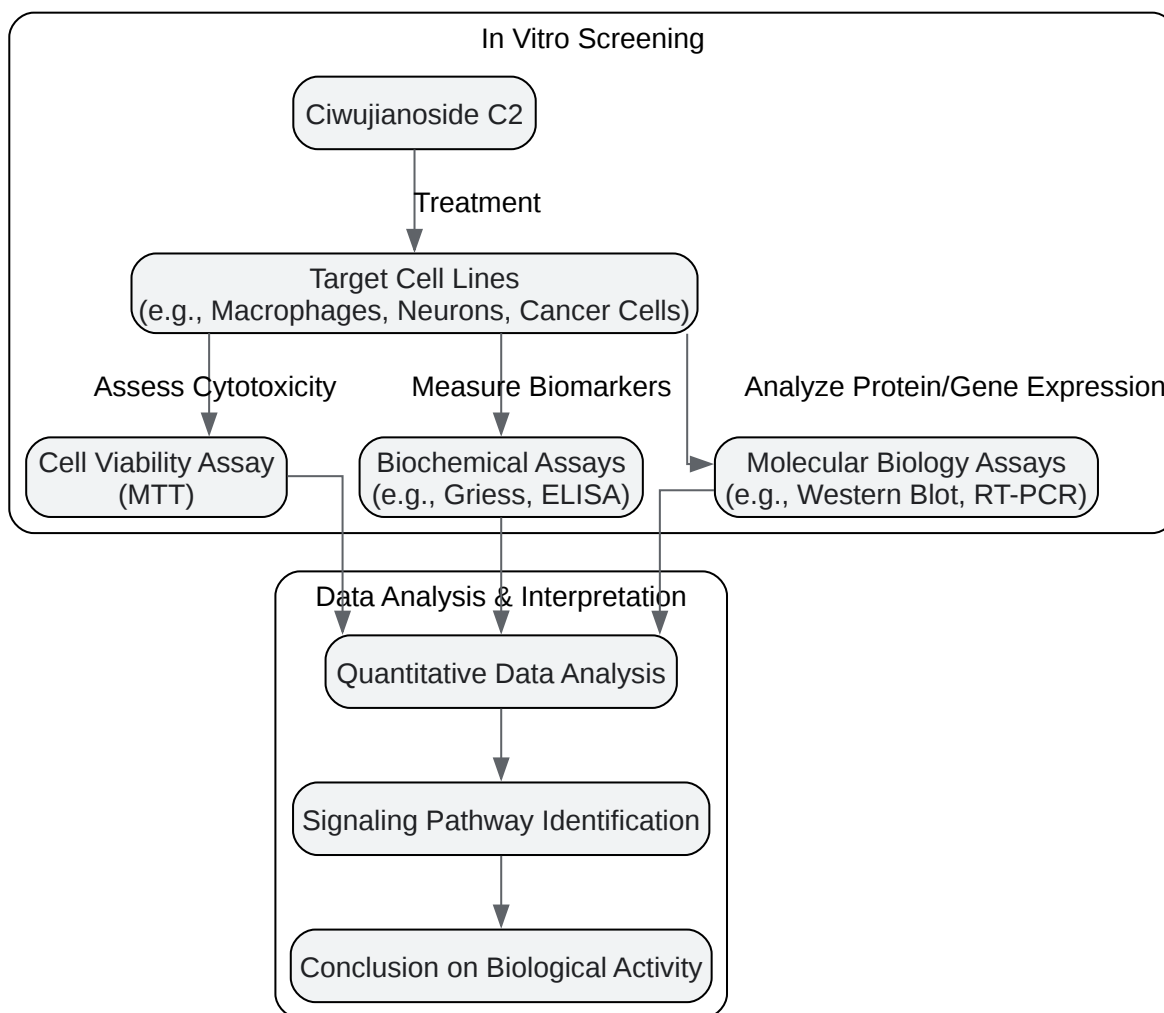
In Vitro Screening

Ciwujianoside C2

Treatment

Target Cell Lines
(e.g., Macrophages, Neurons, Cancer Cells)

Assess Cytotoxicity

Measure Biomarkers

Analyze Protein/Gene Expression

Cell Viability Assay
(MTT)

Biochemical Assays
(e.g., Griess, ELISA)

Molecular Biology Assays
(e.g., Western Blot, RT-PCR)

Data Analysis & Interpretation

Quantitative Data Analysis

Signaling Pathway Identification

Conclusion on Biological Activity